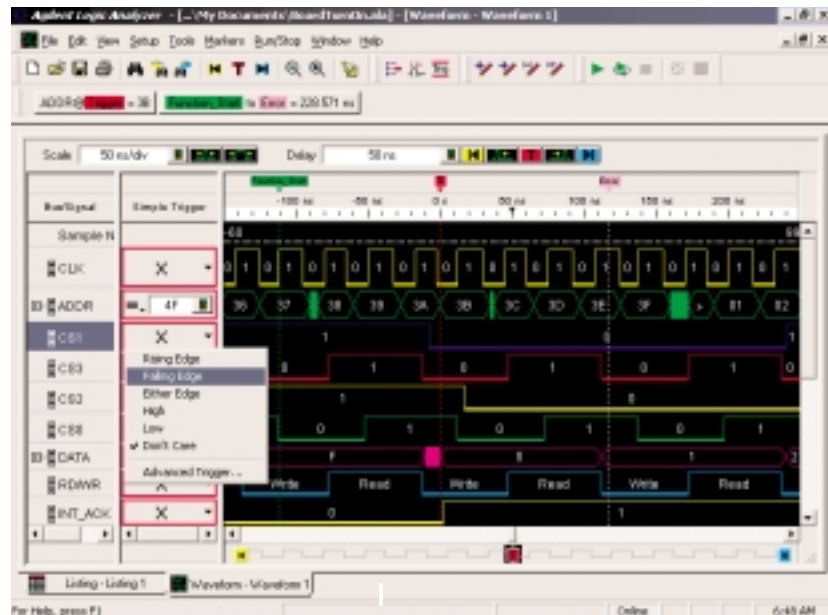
Agilent Logic Analyzer - [...\My Documents\BoardTestOn.ala] - [Waveform - Waveform 1]

File Edit View Setup Tools Markers Run/Stop Window Help

ADDR@Trigger = 38 Function_Start to Error = 228.571 ns

Scale 50 ns/div Delay 50 ns

Function_Start Error

-100 ns -50 ns 0 s 50 ns 100 ns 150 ns 200 ns

Bus/Signal Simple Trigger

Sample N -68 68

CLK X 0 1 0 1 0 1 0 1 0 1 0 1 0 1 0 1 0 1 0 1 0 1 0 1 0 1

ADDR 4F 36 37 38 39 3A 3B 3C 3D 3E 3F 81 82

CS1 X 1 0 1

CS3 0 1 0 1 0 1 0

CS2 1 0

CS8 0 1 0 1 0 1

DATA F 0 1 2

RDWR X Write Read Write Read Write Read

INT_ACK X 0 1

Rising Edge
Falling Edge
Either Edge
High
Low
✔ Don't Care
Advanced Trigger...

Listing - Listing 1 Waveform - Waveform 1

For Help, press F1 Online 6:48 AM